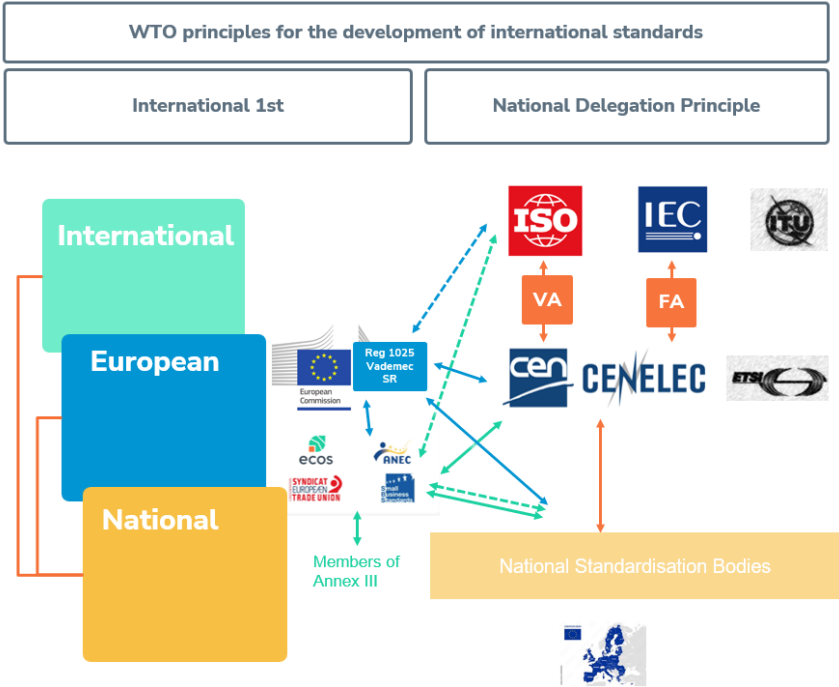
WTO principles for the development of international standards

International 1st

National Delegation Principle

International

European

National

ISO

IEC

ITU

VA

FA

European Commission

Reg 1025 Vademec SR

cen

CENELEC

ETSI

ecos

ANEC

SYNDICAT EUROPEEN TRADE UNION

Small Business Standards

Members of Annex III

National Standardisation Bodies